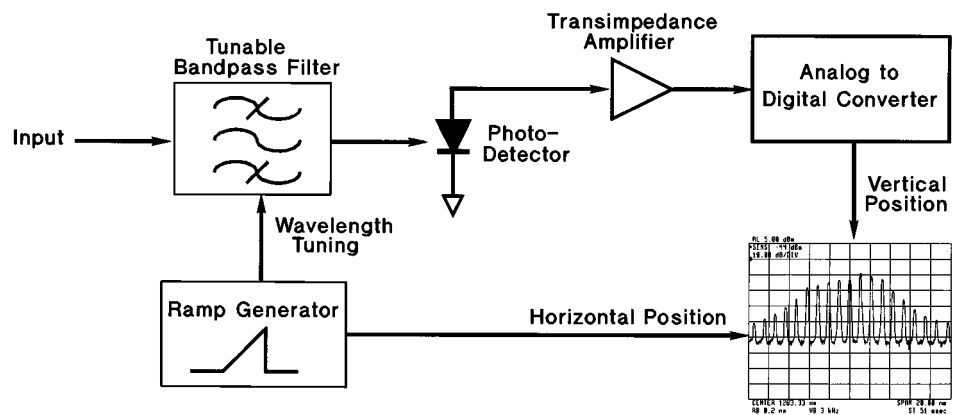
Tunable Bandpass Filter

Input

Transimpedance Amplifier

Photo-Detector

Analog to Digital Converter

Vertical Position

Wavelength Tuning

Ramp Generator

Horizontal Position

RL 5.00 dBm
SENS -44 dBm
10.00 dB/DIV

CENTER 1293.33 nm
RB 0.2 nm
VB 3 kHz
SPAN 20.00 nm
ST 51 msec